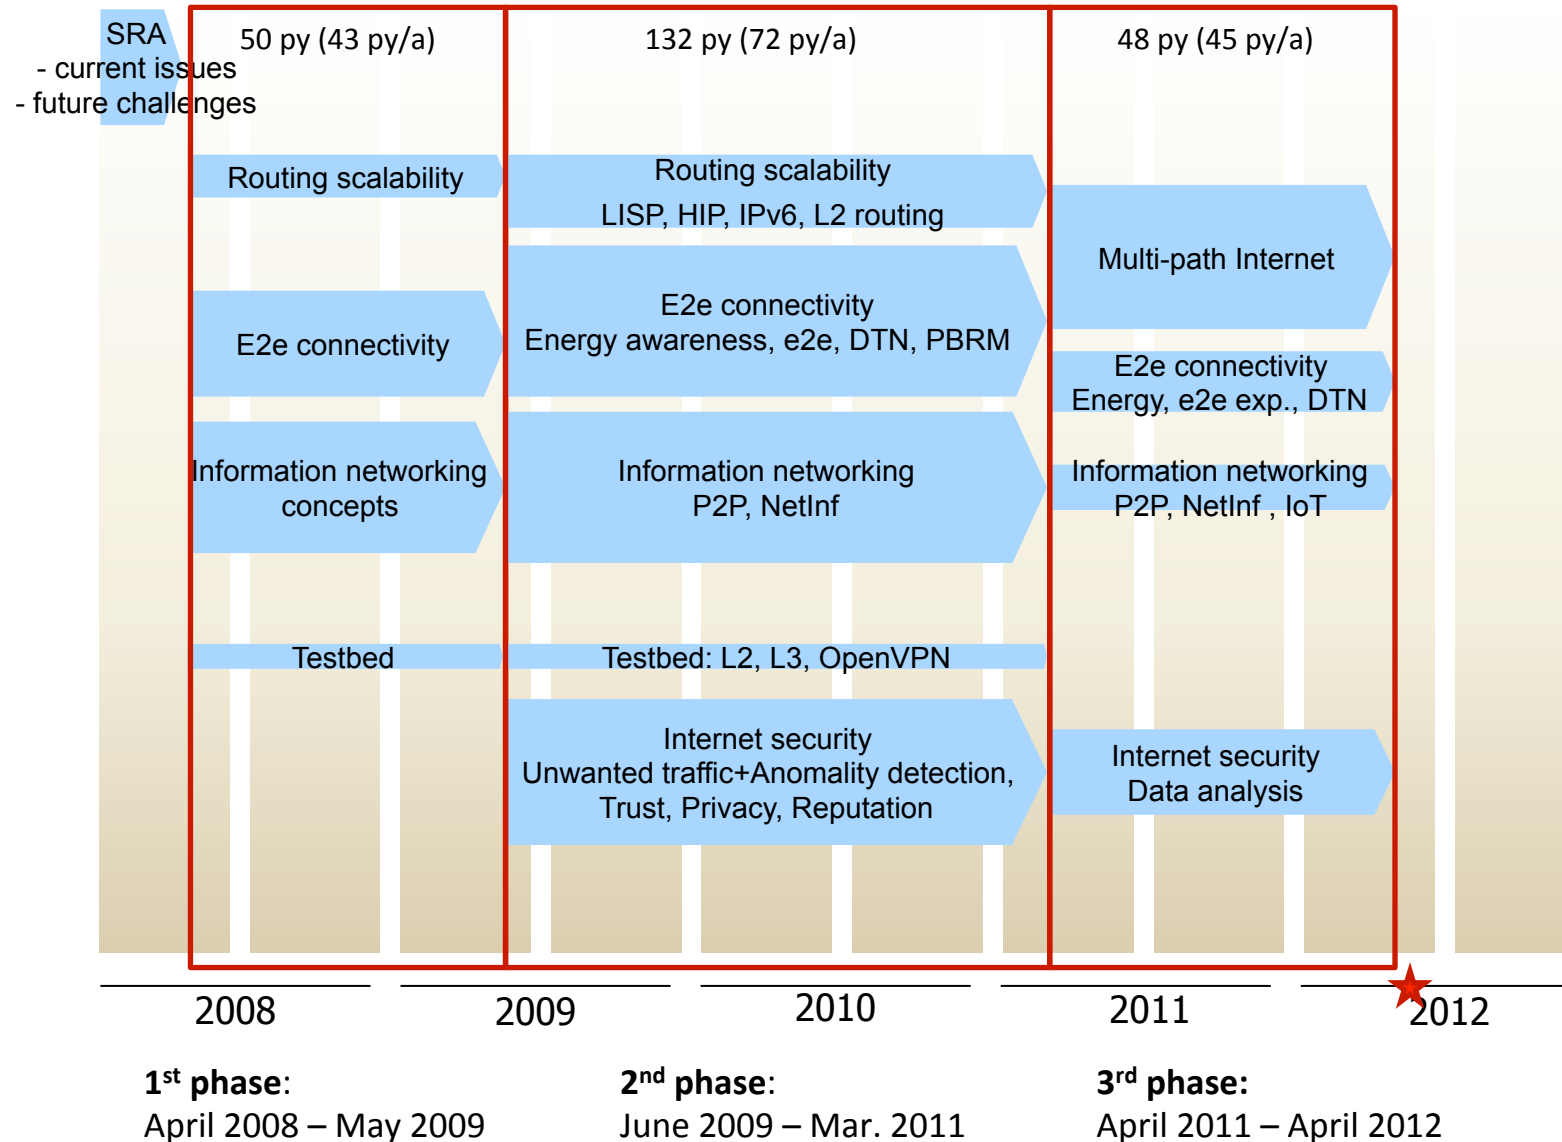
SRA
- current issues
- future challenges

50 py (43 py/a)

132 py (72 py/a)

48 py (45 py/a)

Routing scalability

Routing scalability
LISP, HIP, IPv6, L2 routing

Multi-path Internet

E2e connectivity

E2e connectivity
Energy awareness, e2e, DTN, PBRM

E2e connectivity
Energy, e2e exp., DTN

Information networking concepts

Information networking
P2P, NetInf

Information networking
P2P, NetInf , IoT

Testbed

Testbed: L2, L3, OpenVPN

Internet security
Unwanted traffic+Anomality detection, Trust, Privacy, Reputation

Internet security
Data analysis

2008 2009 2010 2011 2012

1$^{st}$ phase:
April 2008 – May 2009

2$^{nd}$ phase:
June 2009 – Mar. 2011

3$^{rd}$ phase:
April 2011 – April 2012